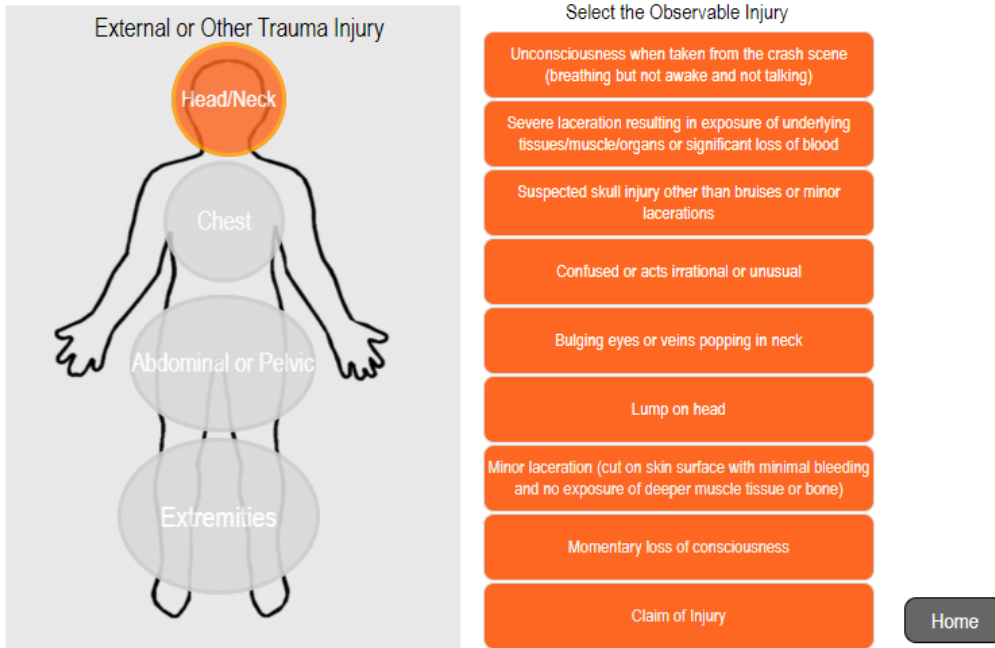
External or Other Trauma Injury

Head/Neck

Chest

Abdominal or Pelvic

Extremities

Select the Observable Injury

Unconsciousness when taken from the crash scene (breathing but not awake and not talking)

Severe laceration resulting in exposure of underlying tissues/muscle/organs or significant loss of blood

Suspected skull injury other than bruises or minor lacerations

Confused or acts irrational or unusual

Bulging eyes or veins popping in neck

Lump on head

Minor laceration (cut on skin surface with minimal bleeding and no exposure of deeper muscle tissue or bone)

Momentary loss of consciousness

Claim of Injury

Home